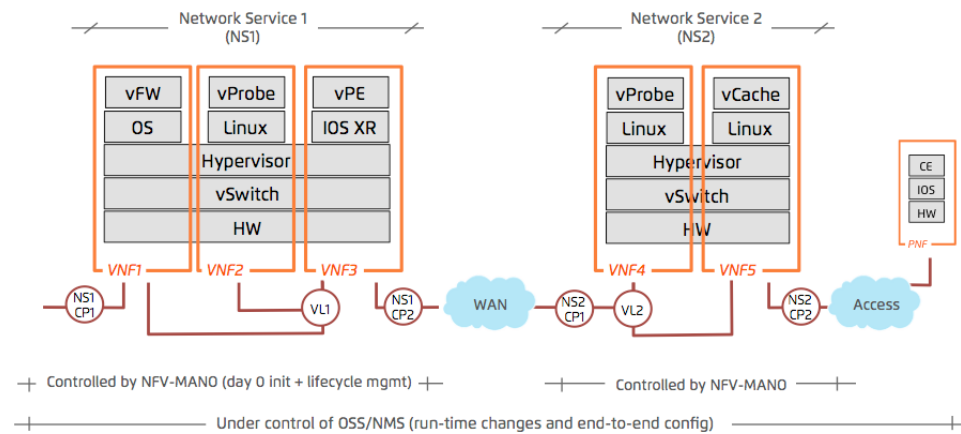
Network Service 1
(NS1)

Network Service 2
(NS2)

vFW
OS

vProbe
Linux

vPE
IOS XR

Hypervisor
vSwitch
HW

VNF1
VNF2
VNF3

vProbe
Linux

vCache
Linux

Hypervisor
vSwitch
HW

VNF4
VNF5

CE
IOS
HW
PNF

NS1
CP1

VL1

NS1
CP2

WAN

NS2
CP1

VL2

NS2
CP2

Access

Controlled by NFV-MANO (day 0 init + lifecycle mgmt)

Controlled by NFV-MANO

Under control of OSS/NMS (run-time changes and end-to-end config)